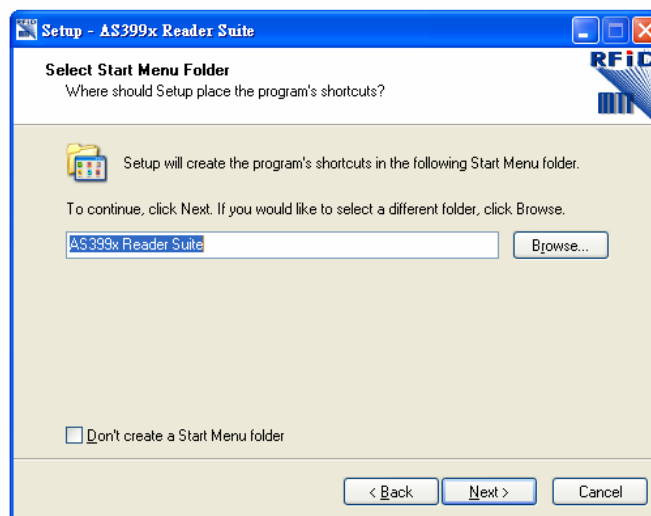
Setup - AS399x Reader Suite

Select Start Menu Folder
Where should Setup place the program's shortcuts?

RFID

Setup will create the program's shortcuts in the following Start Menu folder.

To continue, click Next. If you would like to select a different folder, click Browse.

AS399x Reader Suite

Browse...

Don't create a Start Menu folder

< Back

Next >

Cancel